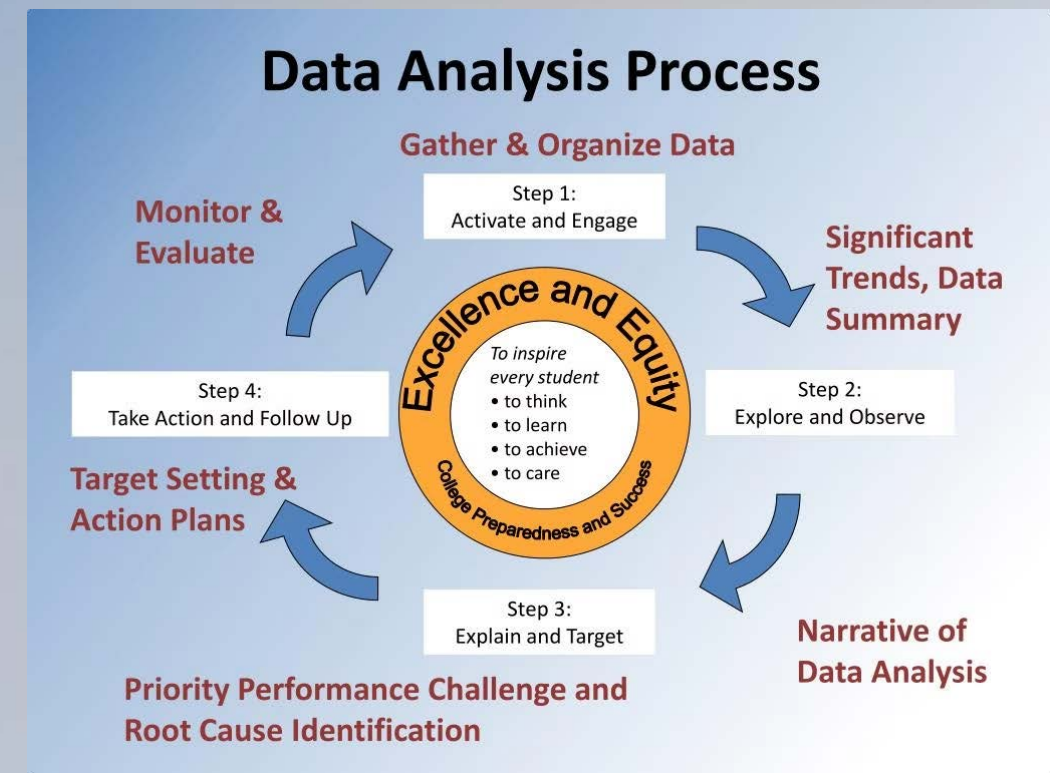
Data Analysis Process

Gather & Organize Data

Step 1:
Activate and Engage

Monitor & Evaluate

Significant Trends, Data Summary

Excellence and Equity

To inspire every student
• to think
• to learn
• to achieve
• to care

College Preparedness and Success

Step 4:
Take Action and Follow Up

Step 2:
Explore and Observe

Target Setting & Action Plans

Step 3:
Explain and Target

Narrative of Data Analysis

Priority Performance Challenge and Root Cause Identification